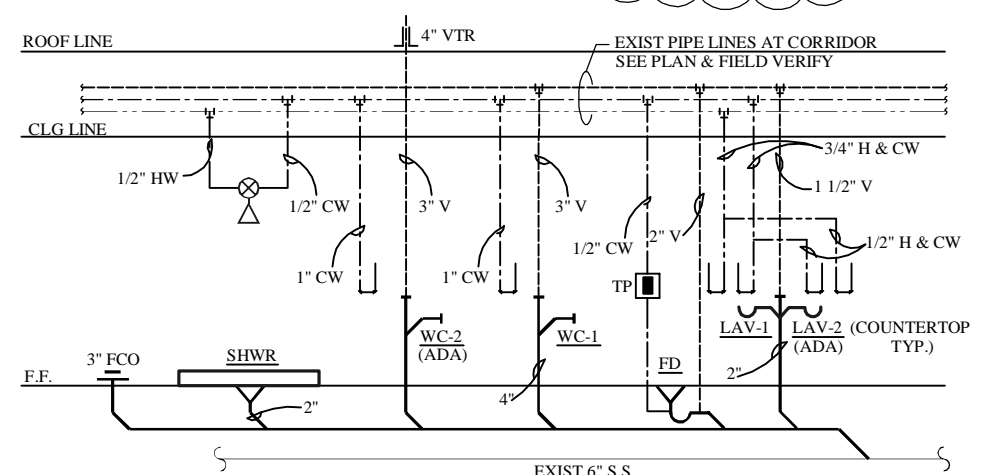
ROOF LINE

4" VTR

EXIST PIPE LINES AT CORRIDOR SEE PLAN & FIELD VERIFY

CLG LINE

1/2" HW

1/2" CW

3" V

3" V

3/4" H & CW

1 1/2" V

1" CW

1" CW

1/2" CW

2" V

1/2" H & CW

TP

WC-2 (ADA)

WC-1

LAV-1

LAV-2 (ADA)

(COUNTERTOP TYP.)

3" FCO

SHWR

FD

F.F.

2"

2"

4"

EXIST 6" S.S.